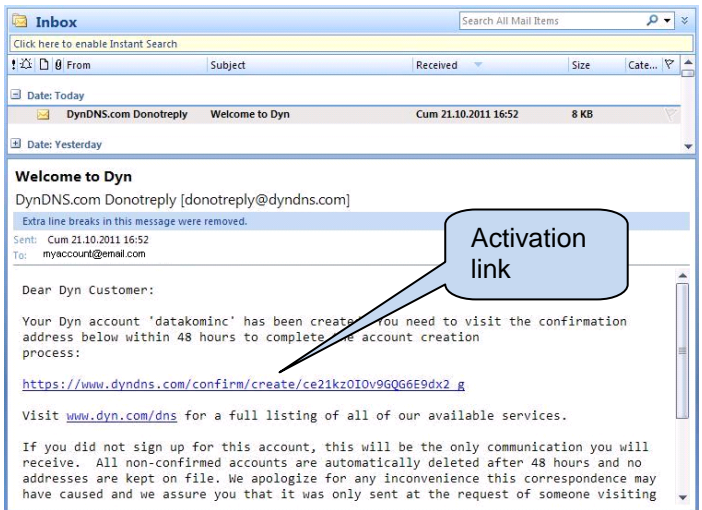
Inbox

Search All Mail Items

Click here to enable Instant Search

From | Subject | Received | Size | Cate...

Date: Today

| From | Subject | Received | Size |
|---|---|---|---|
| DynDNS.com Donotreply | Welcome to Dyn | Cum 21.10.2011 16:52 | 8 KB |

Date: Yesterday

Welcome to Dyn

DynDNS.com Donotreply [donotreply@dyndns.com]

Extra line breaks in this message were removed.

Sent: Cum 21.10.2011 16:52

To: myaccount@email.com

Activation link

Dear Dyn Customer:

Your Dyn account 'datakominc' has been create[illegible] You need to visit the confirmation address below within 48 hours to complete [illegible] account creation process:

https://www.dyndns.com/confirm/create/ce21kzOIOv9GQG6E9dx2_g

Visit www.dyn.com/dns for a full listing of all of our available services.

If you did not sign up for this account, this will be the only communication you will receive. All non-confirmed accounts are automatically deleted after 48 hours and no addresses are kept on file. We apologize for any inconvenience this correspondence may have caused and we assure you that it was only sent at the request of someone visiting